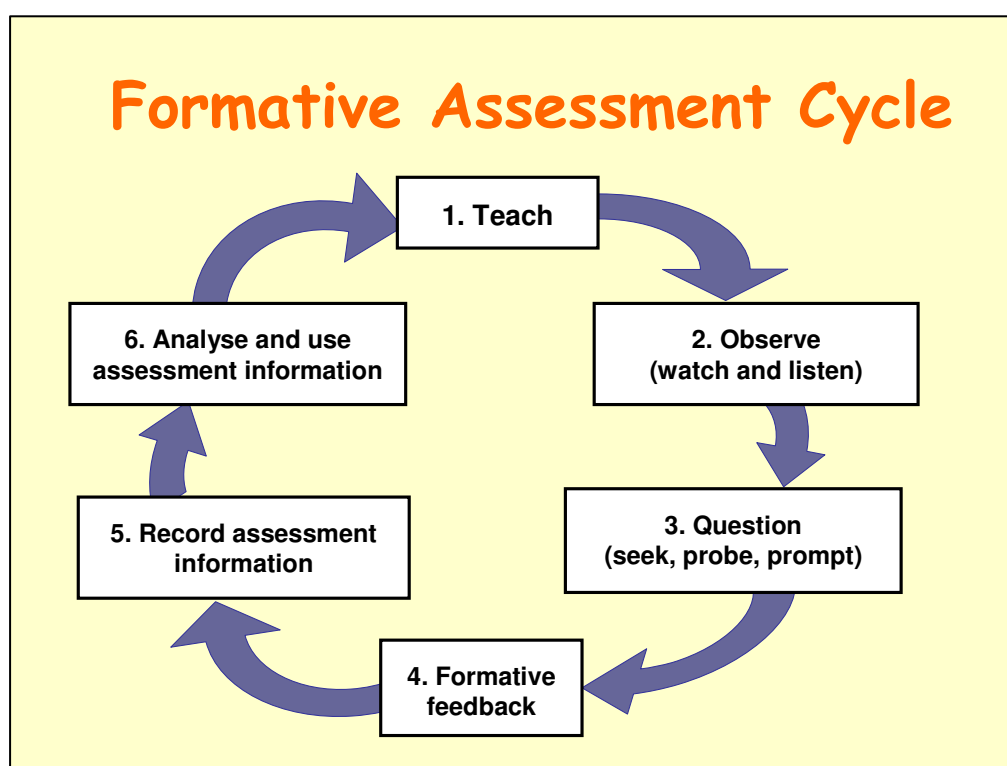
Formative Assessment Cycle

1. Teach

2. Observe (watch and listen)

3. Question (seek, probe, prompt)

4. Formative feedback

5. Record assessment information

6. Analyse and use assessment information